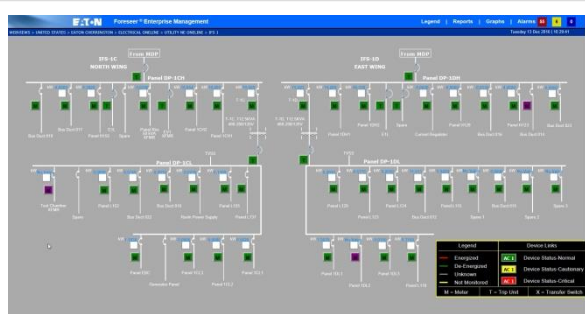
EATON Foreseer® Enterprise Management

Legend | Reports | Graphs | Alarms 83 8 0

WEBVIEWS > UNITED STATES > EATON CHERRINGTON > ELECTRICAL ONELINE > UTILITY NE ONELINE > IFS 1

Tuesday 13 Dec 2016 | 10:20:41

IFS-1C
NORTH WING

From MDP

Panel DP-1CH

IFS-1D
EAST WING

From MDP

Panel DP-1DH

Panel DP-1CL

Panel DP-1DL

T-1C 112.5KVA 480-208Y/120V

T-1D 112.5KVA 480-208Y/120V

Bus Duct 818

Bus Duct 815

Panel HP1G

Spare

Panel HP1E

Panel 1DH

Spare

Current Regulator

Panel 1DD

Bus Duct 876

Bus Duct 823

Tech Chamber 875KB

Spare

Panel L1CD

Bus Duct 820

Bus Duct 825

Bank Power Supply

Panel L1CF

Panel L1DI

Panel L1DA

Panel L1DC

Bus Duct 825

Spare 1

Spare 1

Spare 1

Panel 1DC

Panel 1CL1

Panel 1CL2

Panel 1CL3

Panel 1CL4

Generator Panel

Panel 1DL1

Panel 1DL2

Panel 1DL3

Panel 1DL4

Legend

Energized

De-Energized

Unknown

Not Monitored

M – Meter

T – Trip Unit

X – Transfer Switch

Device Links

AC 1 Device Status-Normal

AC 1 Device Status-Cautionary

AC 1 Device Status-Critical